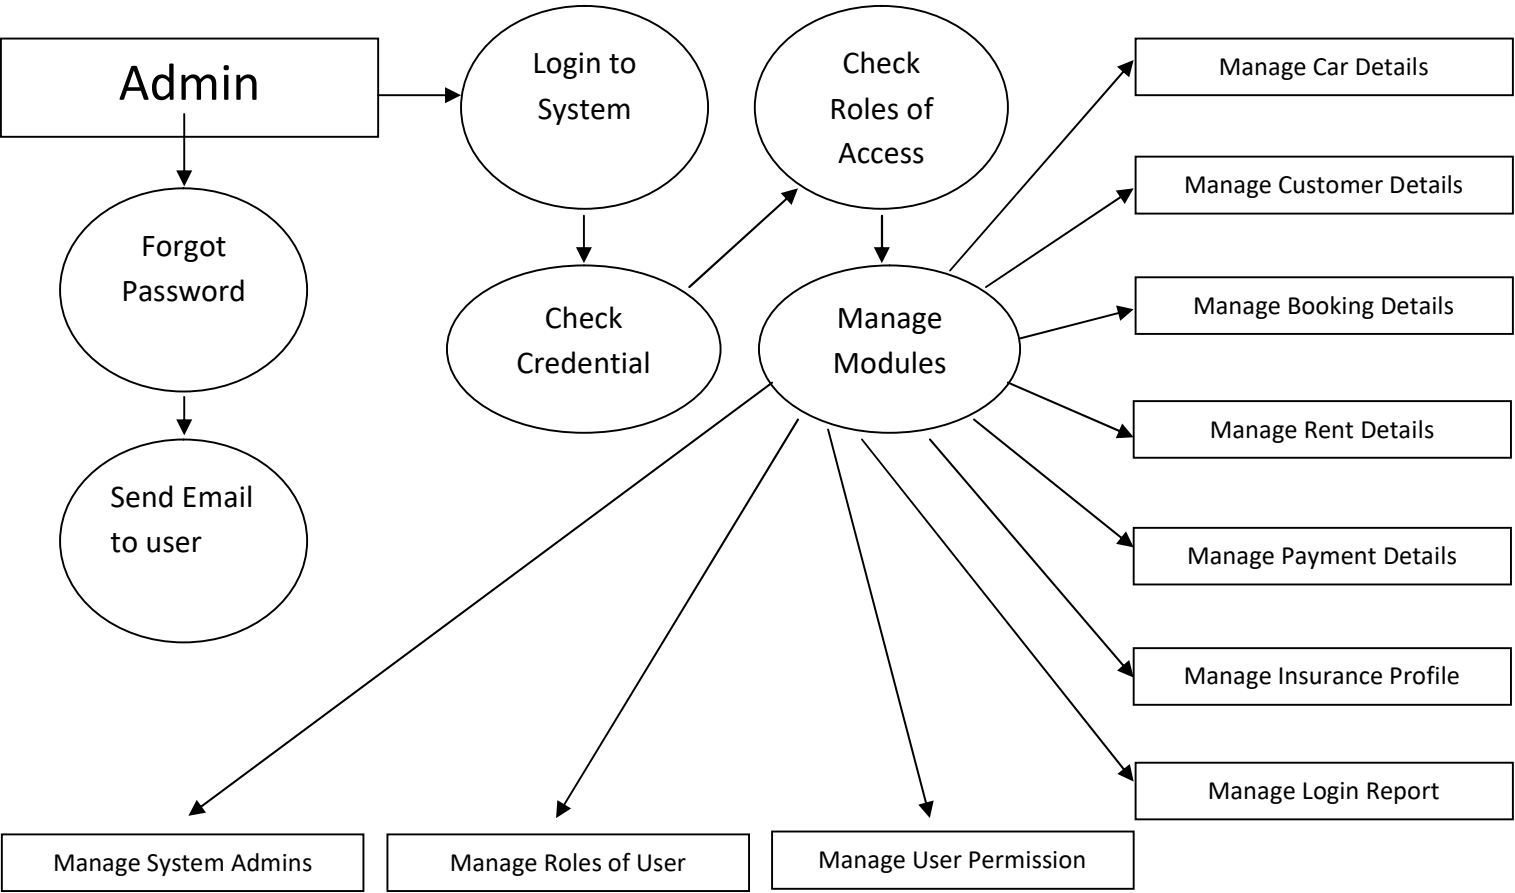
Admin

Login to System

Check Roles of Access

Manage Car Details

Manage Customer Details

Forgot Password

Check Credential

Manage Modules

Manage Booking Details

Manage Rent Details

Send Email to user

Manage Payment Details

Manage Insurance Profile

Manage Login Report

Manage System Admins

Manage Roles of User

Manage User Permission